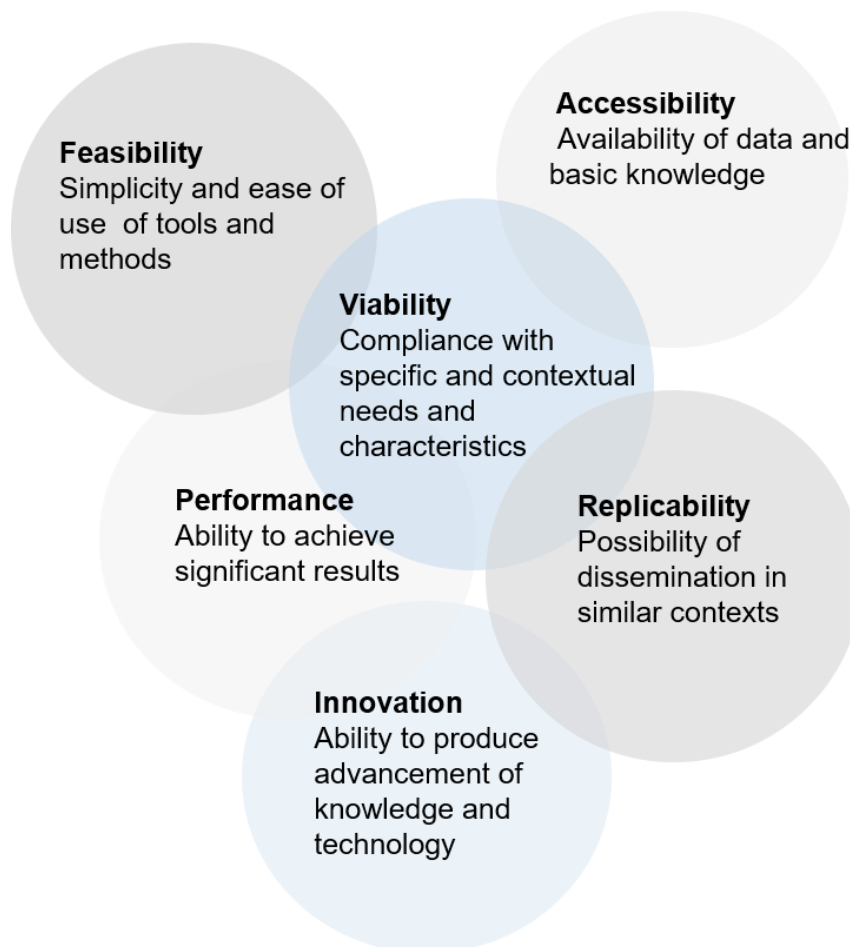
Accessibility
Availability of data and basic knowledge

Feasibility
Simplicity and ease of use of tools and methods

Viability
Compliance with specific and contextual needs and characteristics

Performance
Ability to achieve significant results

Replicability
Possibility of dissemination in similar contexts

Innovation
Ability to produce advancement of knowledge and technology